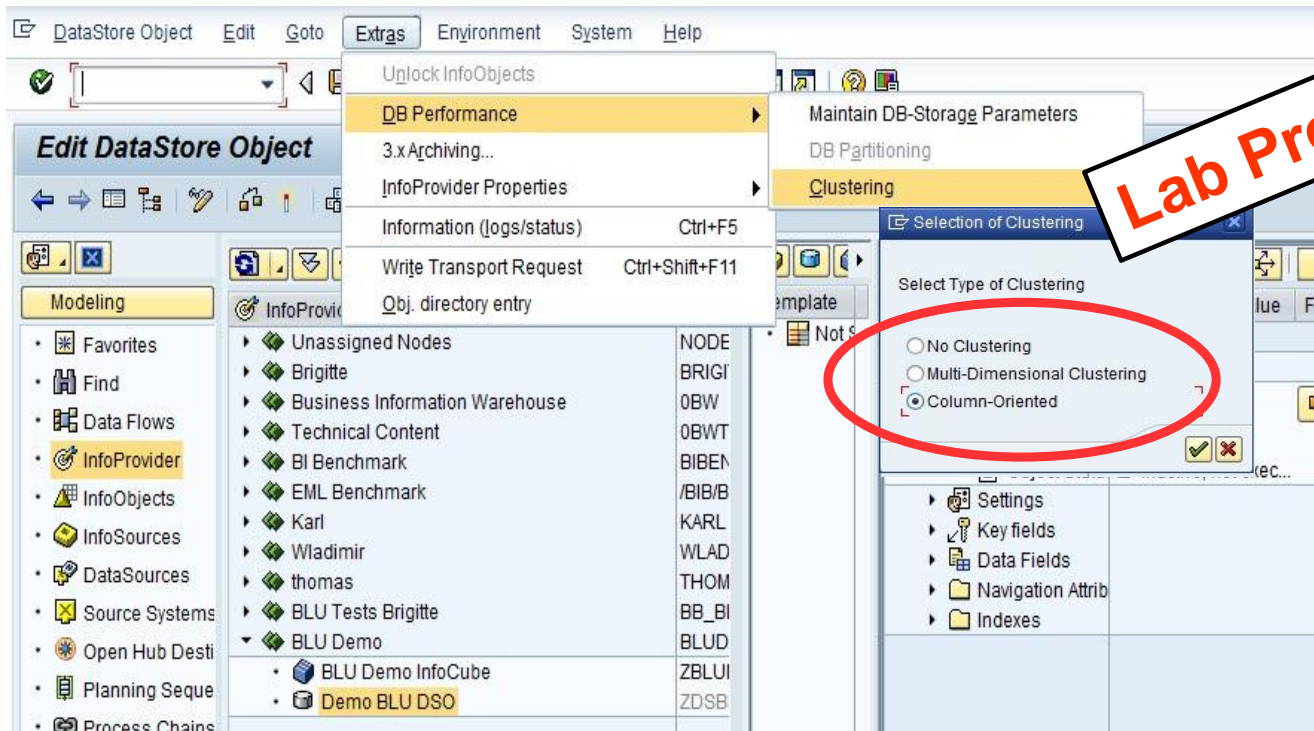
DataStore Object Edit Goto Extras Environment System Help

Unlock InfoObjects
DB Performance
3.x Archiving...
InfoProvider Properties
Information (logs/status) Ctrl+F5
Write Transport Request Ctrl+Shift+F11
Obj. directory entry

Maintain DB-Storage Parameters
DB Partitioning
Clustering

Lab Pr

Edit DataStore Object

Selection of Clustering
Select Type of Clustering
No Clustering
Multi-Dimensional Clustering
Column-Oriented

Modeling
Favorites
Find
Data Flows
InfoProvider
InfoObjects
InfoSources
DataSources
Source Systems
Open Hub Desti
Planning Seque
Process Chains

InfoProvi

| | |
|---|---|
| Unassigned Nodes | NODE |
| Brigitte | BRIGI |
| Business Information Warehouse | 0BW |
| Technical Content | 0BWT |
| BI Benchmark | BIBEN |
| EML Benchmark | /BIB/B |
| Karl | KARL |
| Wladimir | WLAD |
| thomas | THOM |
| BLU Tests Brigitte | BB_BI |
| BLU Demo | BLUD |
| BLU Demo InfoCube | ZBLUI |
| Demo BLU DSO | ZDSB |

emplate
Not S
lue F

Settings
Key fields
Data Fields
Navigation Attrib
Indexes